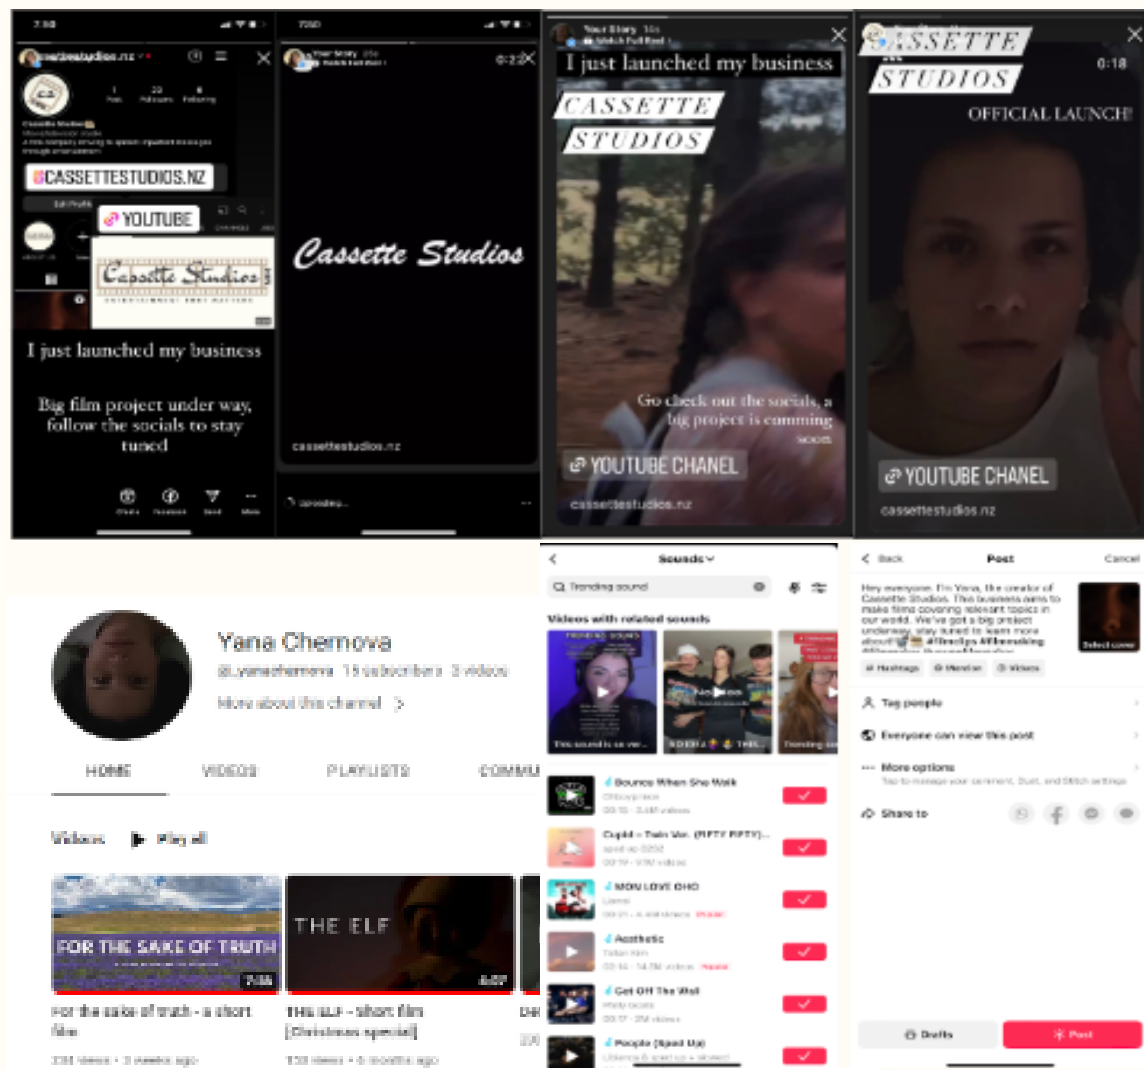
cassettestudios.nz

CASSETTESTUDIOS.NZ

YOUTUBE

Cassette Studios

I just launched my business

Big film project under way, follow the socials to stay tuned

Cassette Studios

cassettestudios.nz

I just launched my business

CASSETTE STUDIOS

Go check out the socials, a big project is comming soon

YOUTUBE CHANEL

cassettestudios.nz

CASSETTE STUDIOS

0:18

OFFICIAL LAUNCH!

YOUTUBE CHANEL

cassettestudios.nz

Yana Chernova

@_yanachernova 15 subscribers 3 videos

More about this channel >

HOME VIDEOS PLAYLISTS COMMU

Videos Play all

FOR THE SAKE OF TRUTH

For the sake of truth - a short film

THE ELF

THE ELF - Short film [Christmas special]

Sounds

Trending sound

Videos with related sounds

Bounce When She Walk

Cupid – Twin Ver. (FIFTY FIFTY)

MON LOVE OHO

Aesthetic

Get Off The Wall

People (Sped Up)

Back Post Cancel

Hey everyone, I'm Yana, the creator of Cassette Studios. This business aims to make films covering relevant topics in our world. We've got a big project underway, stay tuned to learn more about

Hashtags Mention Videos

Tag people

Everyone can view this post

More options

Share to

Drafts

Post